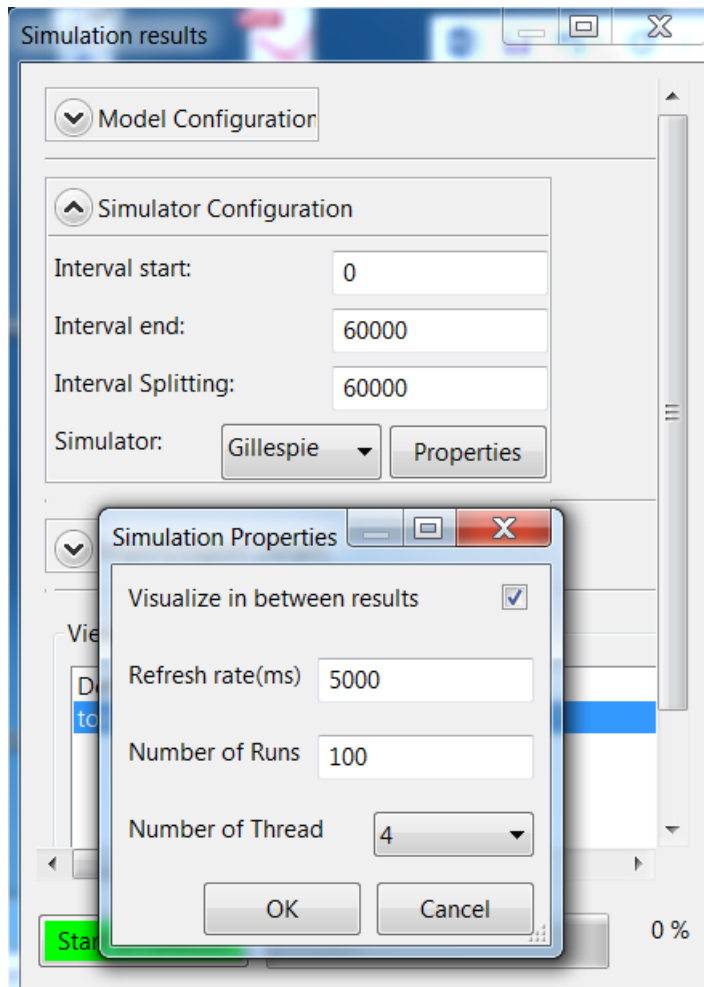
Simulation results

Model Configuratior

Simulator Configuration

Interval start: 0

Interval end: 60000

Interval Splitting: 60000

Simulator: Gillespie Properties

Vie

De

to

Star

0 %

Simulation Properties

Visualize in between results ☑

Refresh rate(ms) 5000

Number of Runs 100

Number of Thread 4

OK Cancel